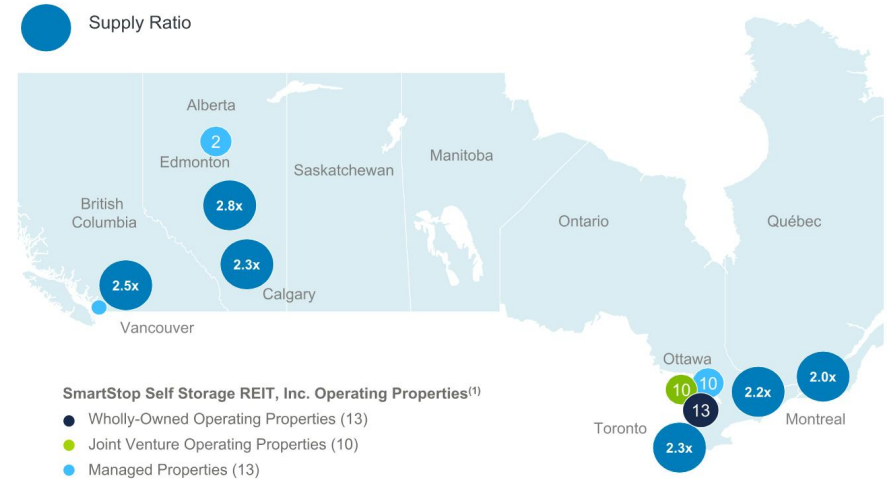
Supply Ratio

Alberta

2

Edmonton

Saskatchewan

Manitoba

British Columbia

2.8x

Ontario

Québec

2.3x

2.5x

Calgary

Vancouver

Ottawa

2.0x

10

10

2.2x

SmartStop Self Storage REIT, Inc. Operating Properties$^{(1)}$

13

Montreal

Wholly-Owned Operating Properties (13)

Toronto

Joint Venture Operating Properties (10)

2.3x

Managed Properties (13)